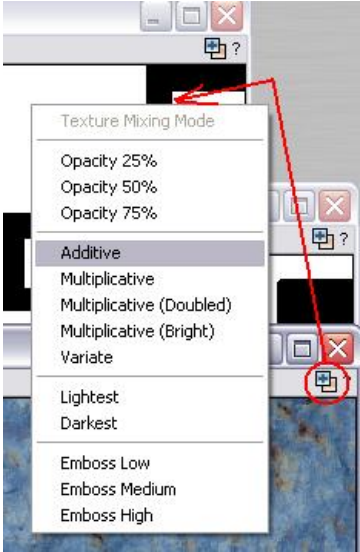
?

Texture Mixing Mode

Opacity 25%
Opacity 50%
Opacity 75%

Additive
Multiplicative
Multiplicative (Doubled)
Multiplicative (Bright)
Variate

Lightest
Darkest

Emboss Low
Emboss Medium
Emboss High

?